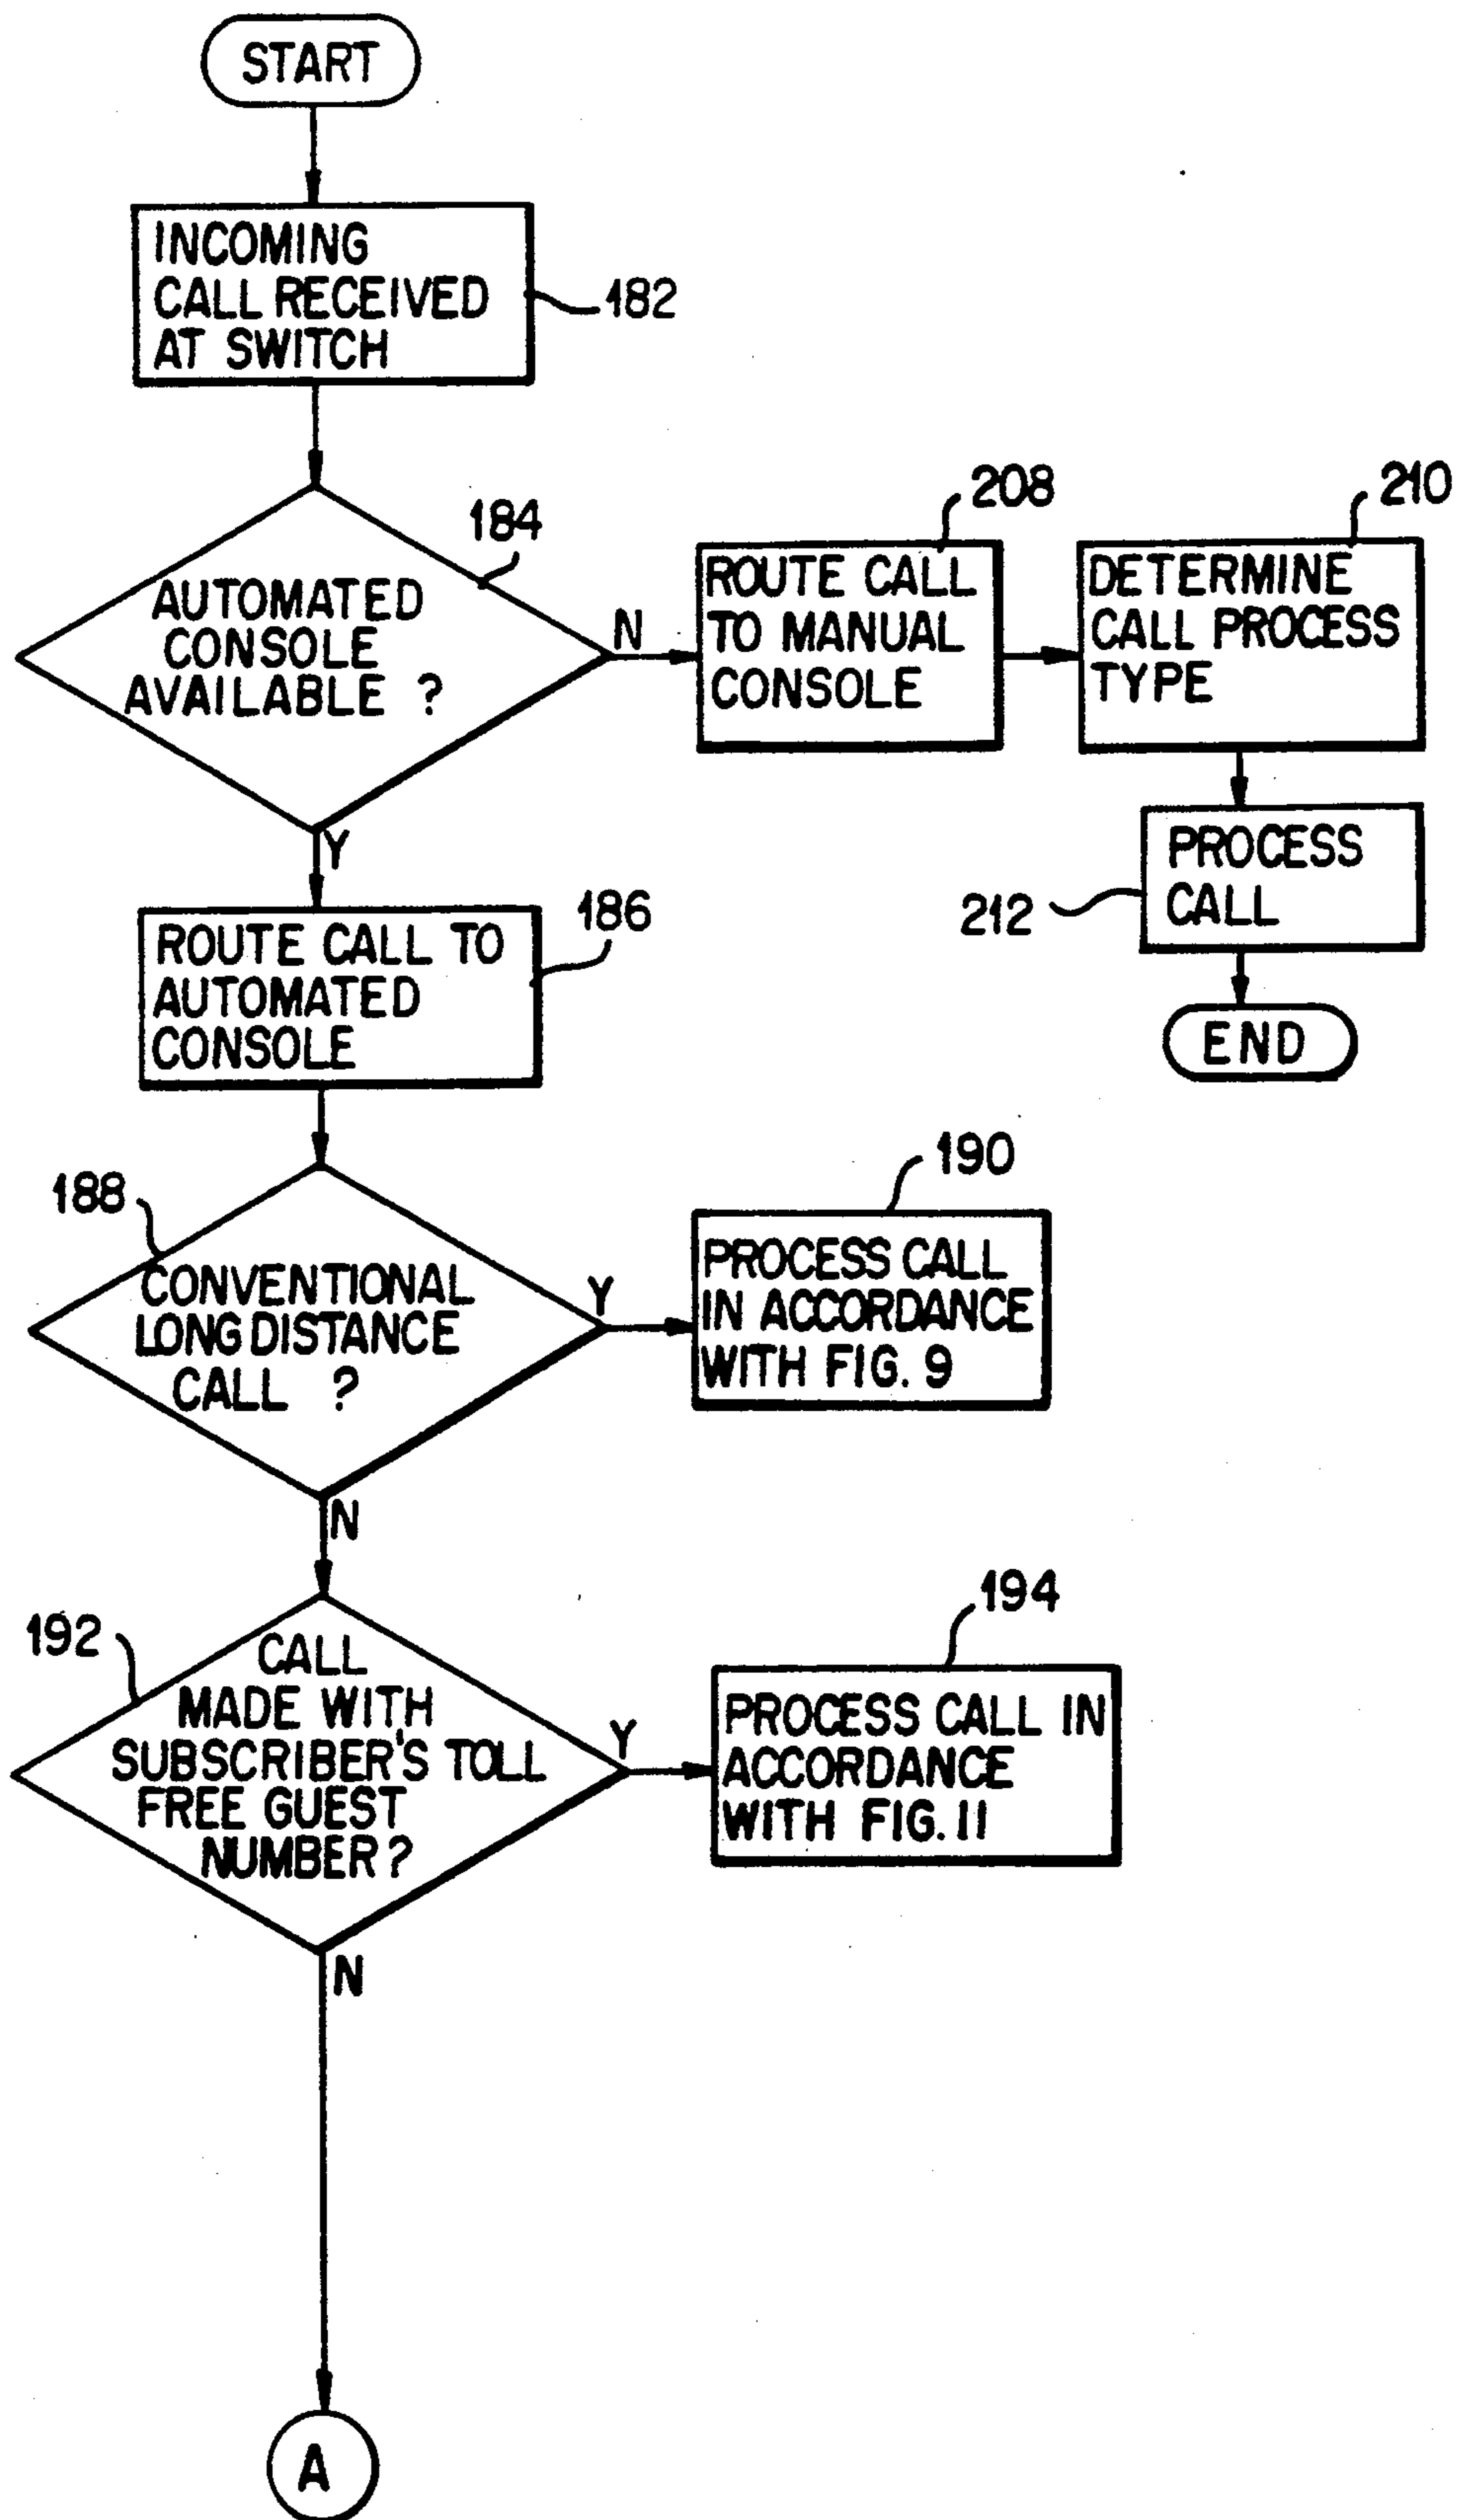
START

INCOMING CALL RECEIVED AT SWITCH

182

184

AUTOMATED CONSOLE AVAILABLE ?

N

208

ROUTE CALL TO MANUAL CONSOLE

210

DETERMINE CALL PROCESS TYPE

PROCESS CALL

212

END

Y

ROUTE CALL TO AUTOMATED CONSOLE

186

188

CONVENTIONAL LONG DISTANCE CALL ?

Y

190

PROCESS CALL IN ACCORDANCE WITH FIG. 9

N

192

CALL MADE WITH SUBSCRIBER'S TOLL FREE GUEST NUMBER?

Y

194

PROCESS CALL IN ACCORDANCE WITH FIG. 11

N

A